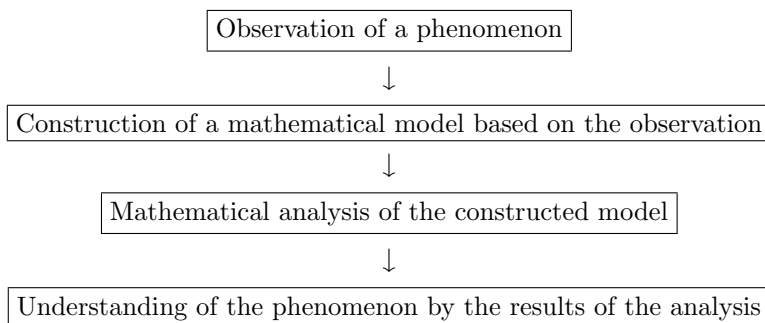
Observation of a phenomenon

Construction of a mathematical model based on the observation

Mathematical analysis of the constructed model

Understanding of the phenomenon by the results of the analysis